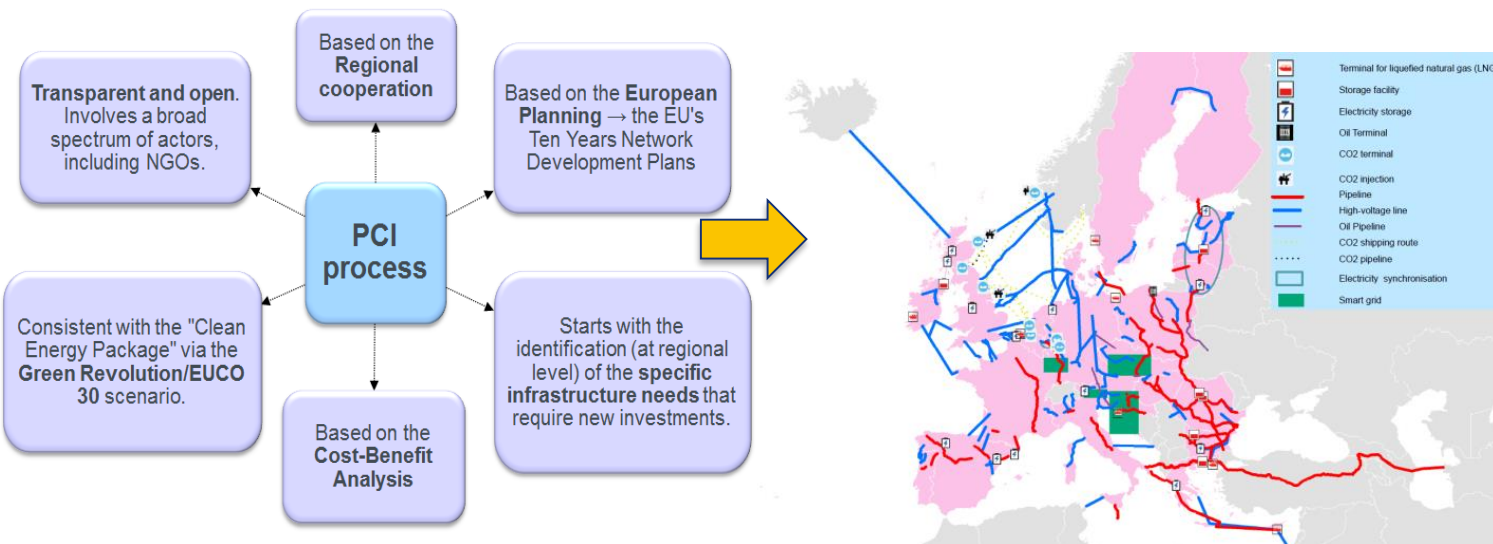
Based on the **Regional cooperation**

**Transparent and open**. Involves a broad spectrum of actors, including NGOs.

Based on the **European Planning** → the EU's Ten Years Network Development Plans

**PCI process**

Consistent with the "Clean Energy Package" via the **Green Revolution/EUCO 30** scenario.

Starts with the identification (at regional level) of the **specific infrastructure needs** that require new investments.

Based on the **Cost-Benefit Analysis**

Terminal for liquefied natural gas (LNG

Storage facility

Electricity storage

Oil Terminal

CO2 terminal

CO2 injection

Pipeline

High-voltage line

Oil Pipeline

CO2 shipping route

CO2 pipeline

Electricity synchronisation

Smart grid